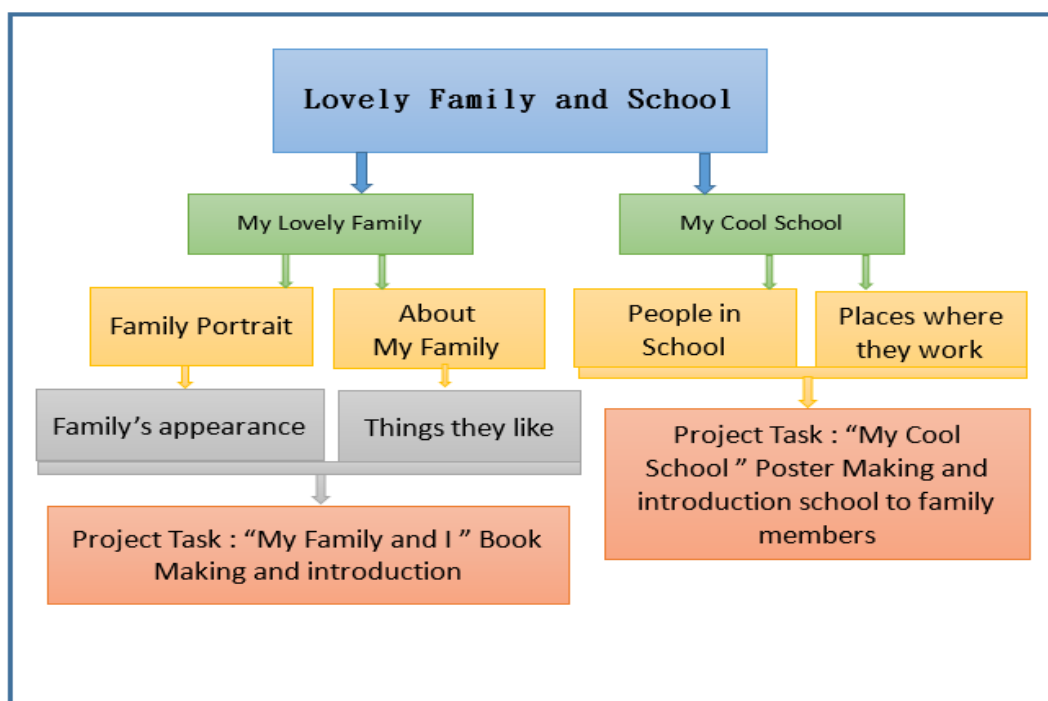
Lovely Family and School

My Lovely Family

My Cool School

Family Portrait

About My Family

People in School

Places where they work

Family’s appearance

Things they like

Project Task : “My Cool School ” Poster Making and introduction school to family members

Project Task : “My Family and I ” Book Making and introduction